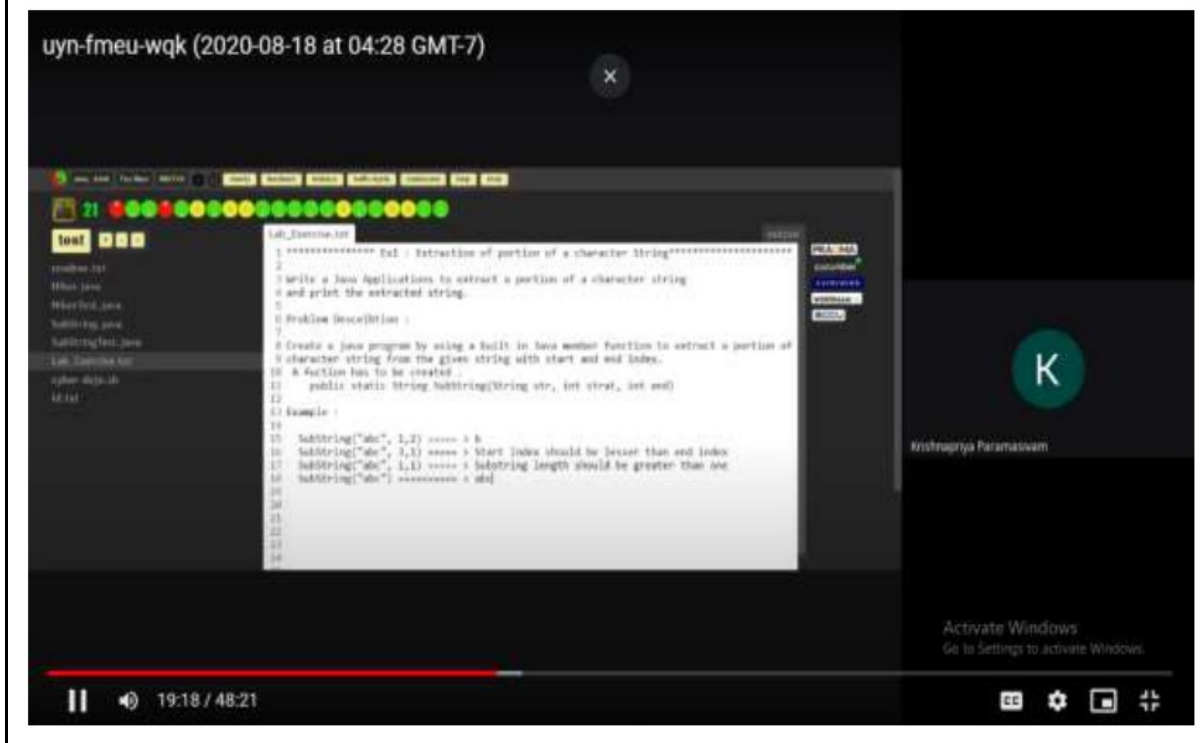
uyn-fmeu-wqk (2020-08-18 at 04:28 GMT-7)

×

21

test

Lab_Exercise.txt

1 *************** Ex1 : Extraction of portion of a character String*********************
2
3 Write a Java Applications to extract a portion of a character string
4 and print the extracted string.
5
6 Problem Description :
7
8 Create a java program by using a built in Java member function to extract a portion of
9 character string from the given string with start and end index.
10 A fuction has to be created .
11 public static String SubString(String str, int strat, int end)
12
13 Example :
14
15 SubString("abc", 1,2) ===== > b
16 SubString("abc", 3,1) ===== > Start Index should be lesser than end index
17 SubString("abc", 1,1) ===== > Substring length should be greater than one
18 SubString("abc") ========== > abc
19
20
21
22
23
24

K

Krishnapriya Paramasivam

Activate Windows
Go to Settings to activate Windows.

19:18 / 48:21